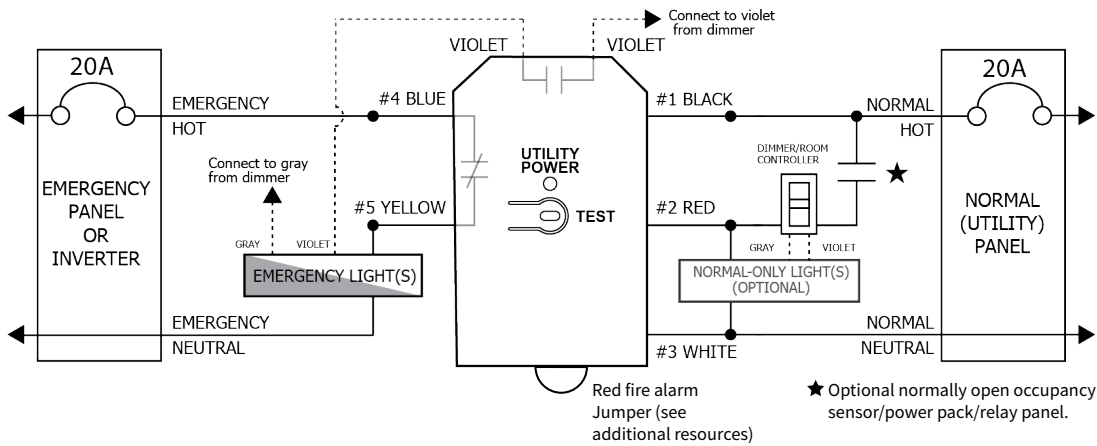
Connect to violet from dimmer

VIOLET

VIOLET

20A

EMERGENCY HOT

#4 BLUE

#1 BLACK

NORMAL HOT

20A

Connect to gray from dimmer

UTILITY POWER

DIMMER/ROOM CONTROLLER

EMERGENCY PANEL OR INVERTER

#5 YELLOW

TEST

#2 RED

NORMAL (UTILITY) PANEL

GRAY

VIOLET

GRAY

VIOLET

EMERGENCY LIGHT(S)

NORMAL-ONLY LIGHT(S) (OPTIONAL)

EMERGENCY NEUTRAL

NORMAL NEUTRAL

#3 WHITE

Red fire alarm Jumper (see additional resources)

★ Optional normally open occupancy sensor/power pack/relay panel.